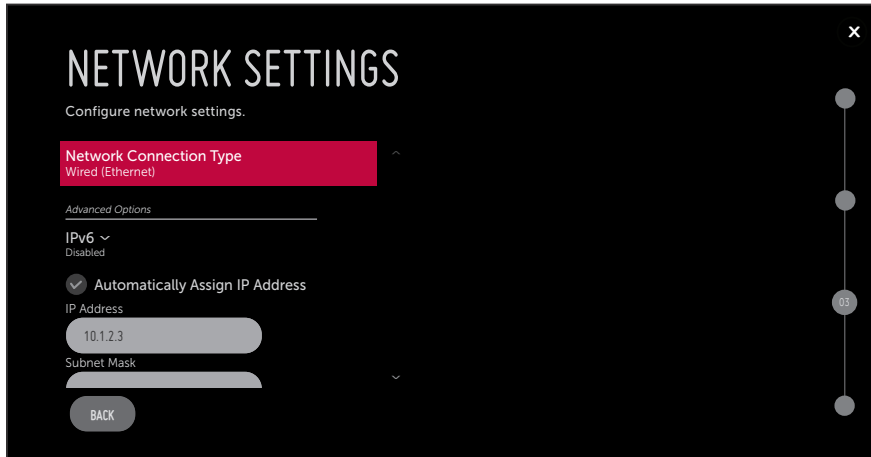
NETWORK SETTINGS

Configure network settings.

Network Connection Type
Wired (Ethernet)

Advanced Options

IPv6
Disabled

Automatically Assign IP Address

IP Address

10.1.2.3

Subnet Mask

BACK

03

×